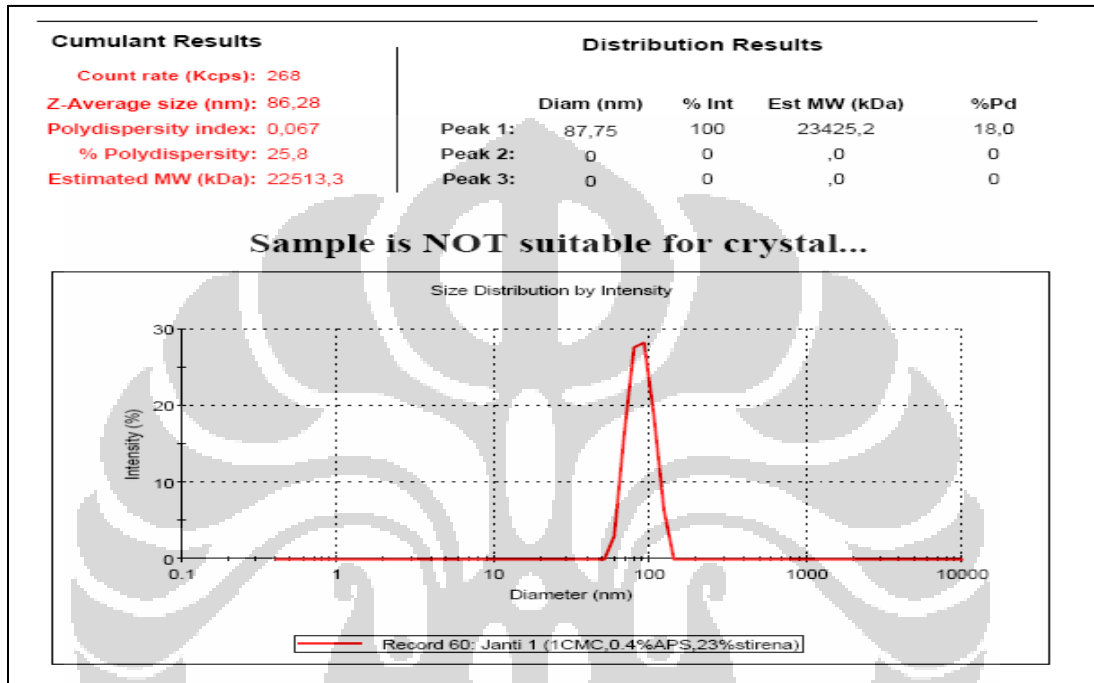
Cumulant Results

Count rate (Kcps): 268
Z-Average size (nm): 86,28
Polydispersity index: 0,067
% Polydispersity: 25,8
Estimated MW (kDa): 22513,3

Distribution Results

| | Diam (nm) | % Int | Est MW (kDa) | %Pd |
|---|---|---|---|---|
| Peak 1: | 87,75 | 100 | 23425,2 | 18,0 |
| Peak 2: | 0 | 0 | ,0 | 0 |
| Peak 3: | 0 | 0 | ,0 | 0 |

Sample is NOT suitable for crystal...

Size Distribution by Intensity

30
20
10
0
Intensity (%)
0.1
1
10
100
1000
10000
Diameter (nm)

Record 60: Janti 1 (1CMC,0.4%APS,23%stirena)